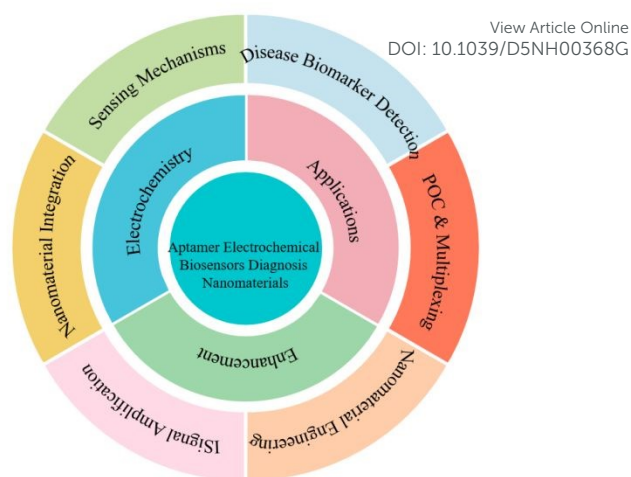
View Article Online
DOI: 10.1039/D5NH00368G

Sensing Mechanisms
Disease Biomarker Detection
POC & Multiplexing
Nanomaterial Engineering
ISignal Amplification
Nanomaterial Integration

Electrochemistry
Applications
Enhancement

Aptamer Electrochemical Biosensors Diagnosis Nanomaterials